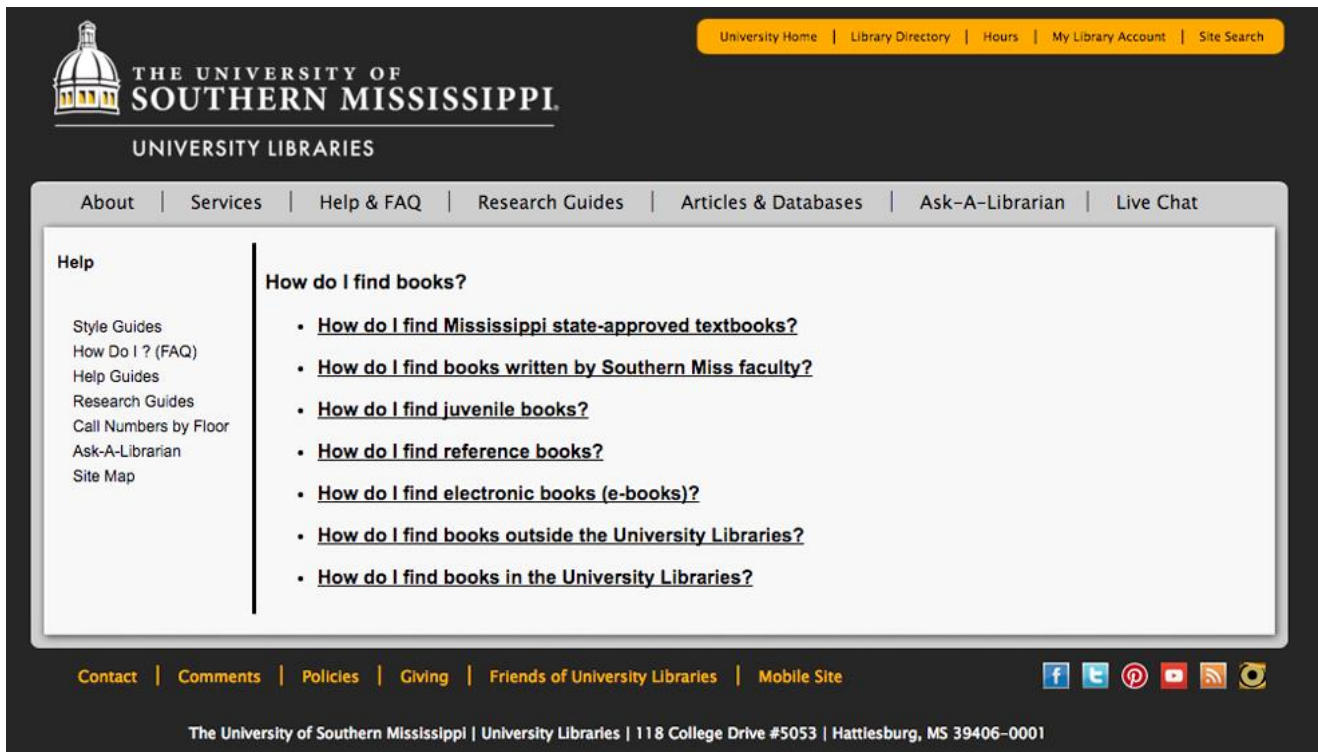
University Home | Library Directory | Hours | My Library Account | Site Search

THE UNIVERSITY OF SOUTHERN MISSISSIPPI.

UNIVERSITY LIBRARIES

About | Services | Help & FAQ | Research Guides | Articles & Databases | Ask-A-Librarian | Live Chat

Help

Style Guides
How Do I ? (FAQ)
Help Guides
Research Guides
Call Numbers by Floor
Ask-A-Librarian
Site Map

How do I find books?

- How do I find Mississippi state-approved textbooks?
- How do I find books written by Southern Miss faculty?
- How do I find juvenile books?
- How do I find reference books?
- How do I find electronic books (e-books)?
- How do I find books outside the University Libraries?
- How do I find books in the University Libraries?

Contact | Comments | Policies | Giving | Friends of University Libraries | Mobile Site

The University of Southern Mississippi | University Libraries | 118 College Drive #5053 | Hattiesburg, MS 39406-0001